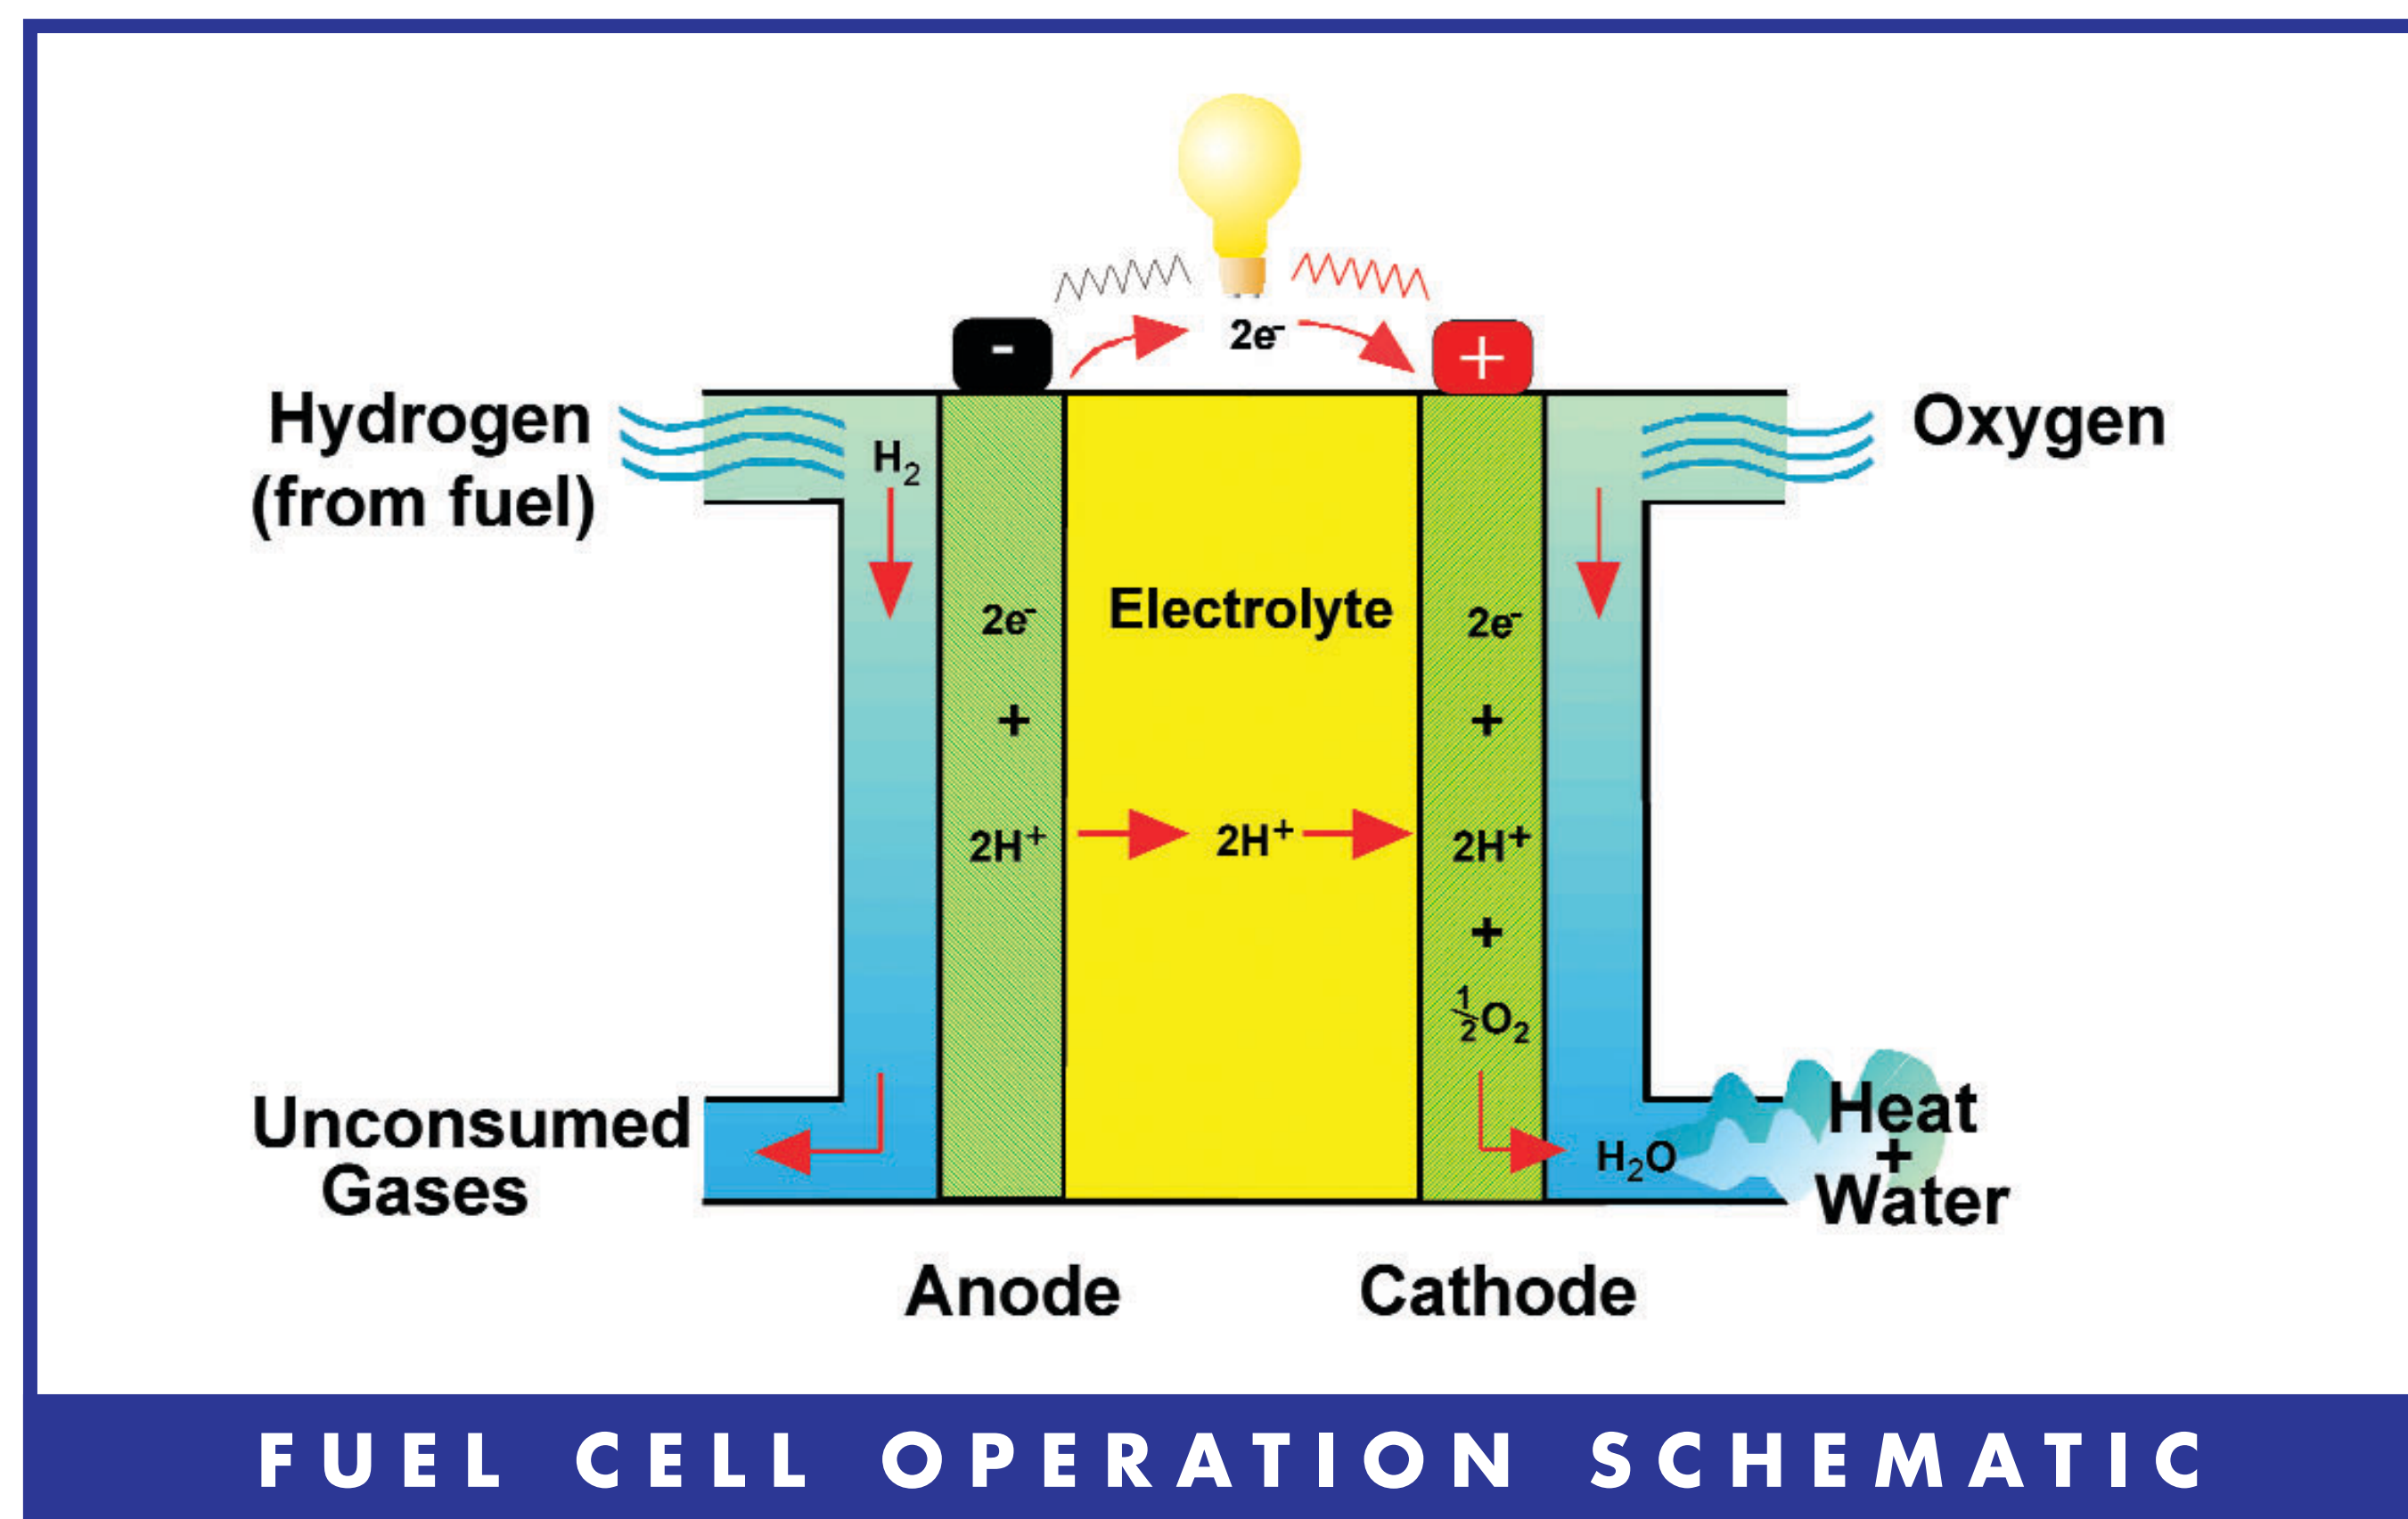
$2e^-$

-

+

Hydrogen (from fuel)

$H_2$

Oxygen

$2e^-$

+

$2H^+$

Electrolyte

$2H^+$

$2e^-$

+

$2H^+$

+

$\frac{1}{2}O_2$

Unconsumed Gases

$H_2O$

Heat + Water

Anode

Cathode

FUEL CELL OPERATION SCHEMATIC